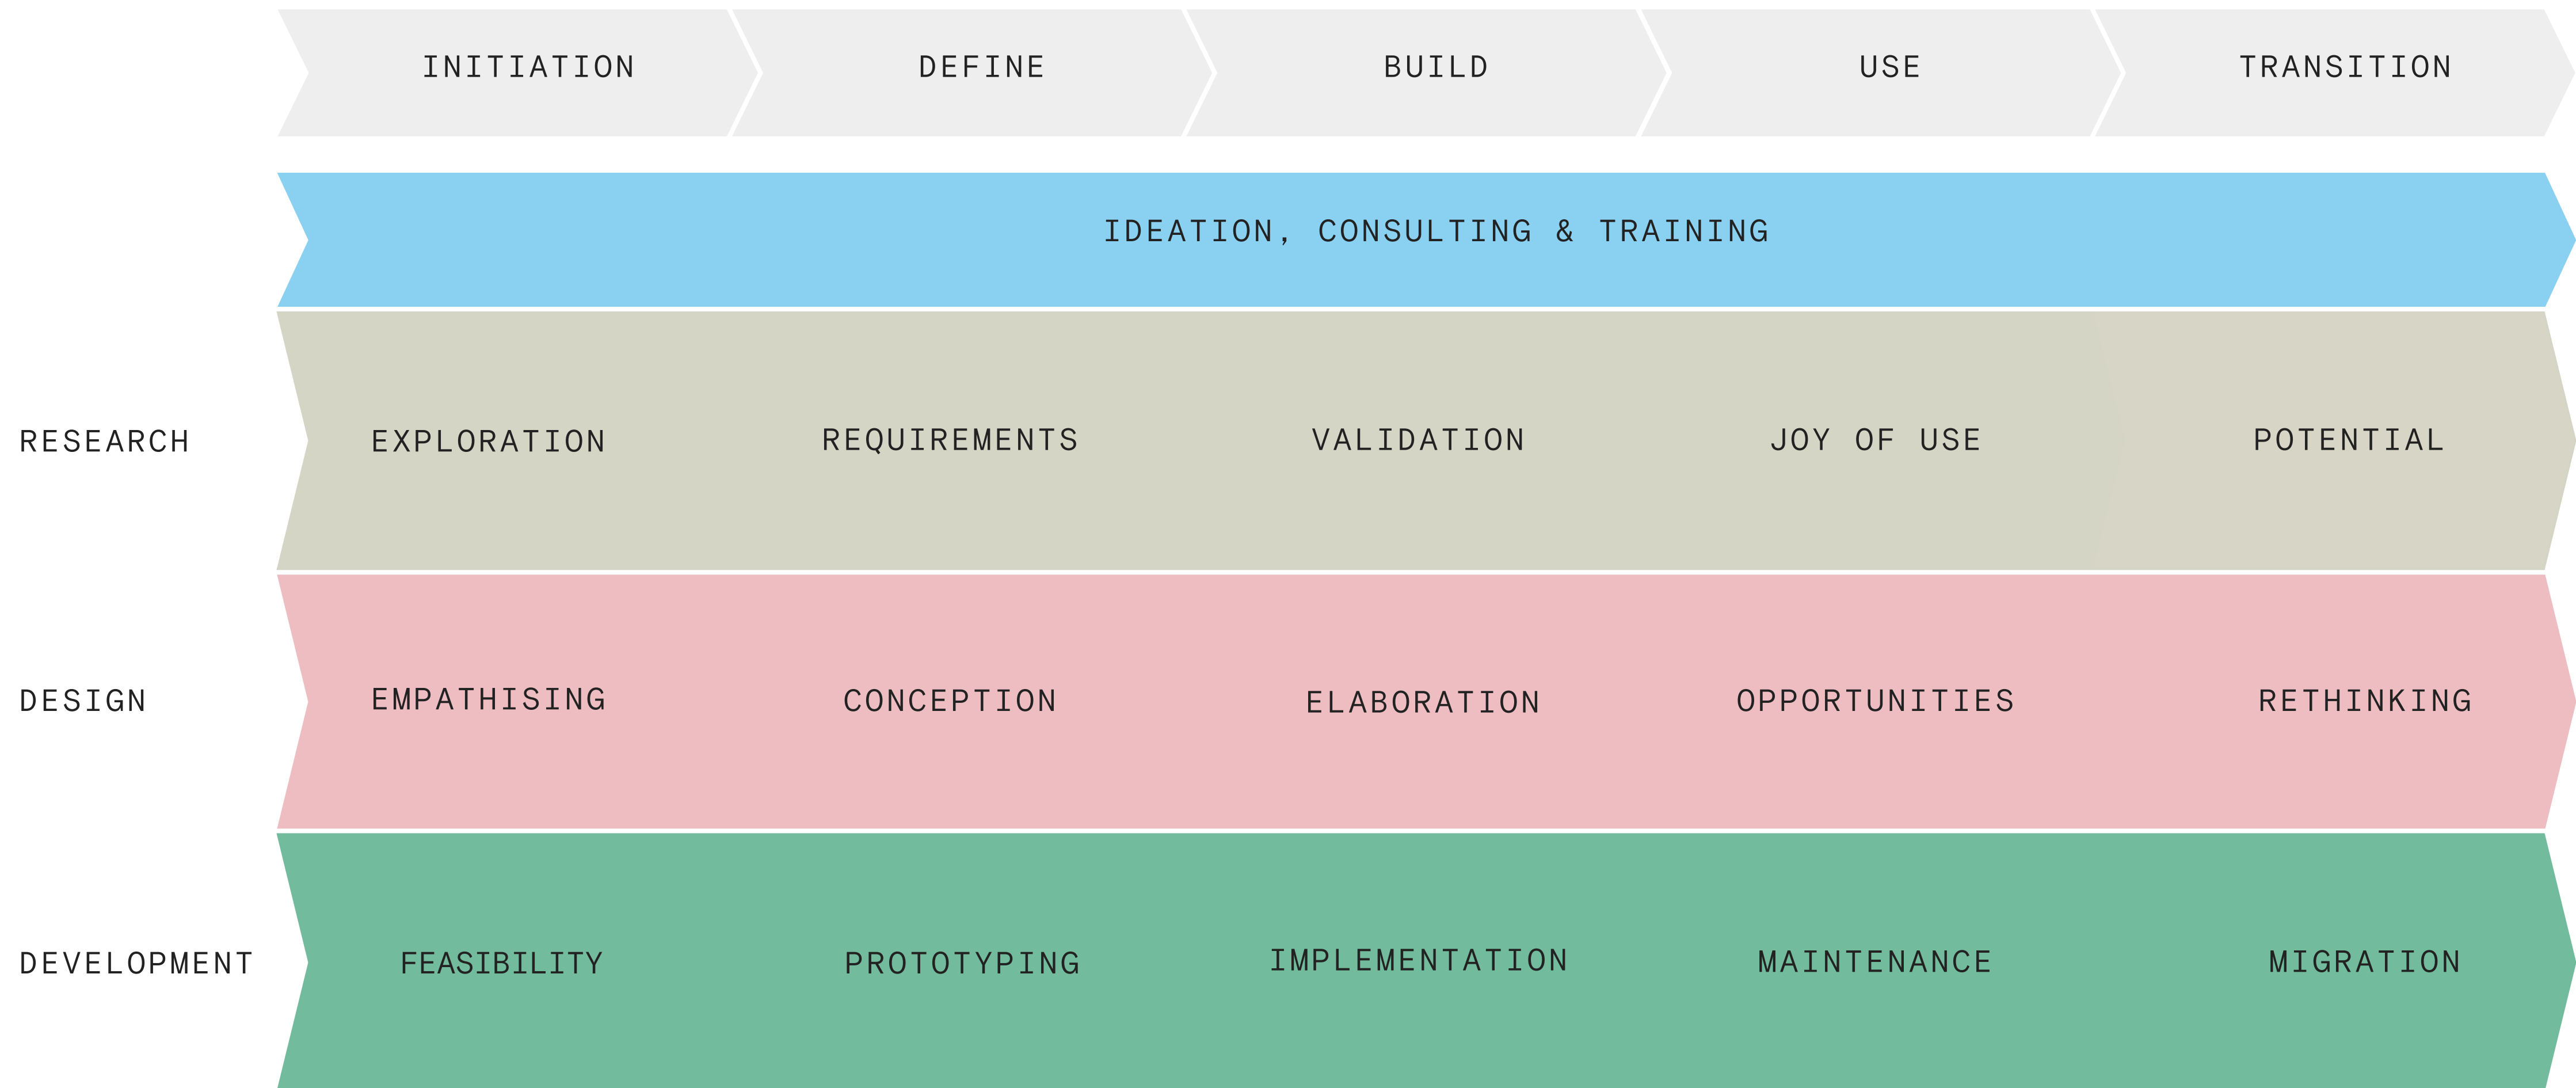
INITIATION DEFINE BUILD USE TRANSITION

IDEATION, CONSULTING & TRAINING

RESEARCH EXPLORATION REQUIREMENTS VALIDATION JOY OF USE POTENTIAL

DESIGN EMPATHISING CONCEPTION ELABORATION OPPORTUNITIES RETHINKING

DEVELOPMENT FEASIBILITY PROTOTYPING IMPLEMENTATION MAINTENANCE MIGRATION